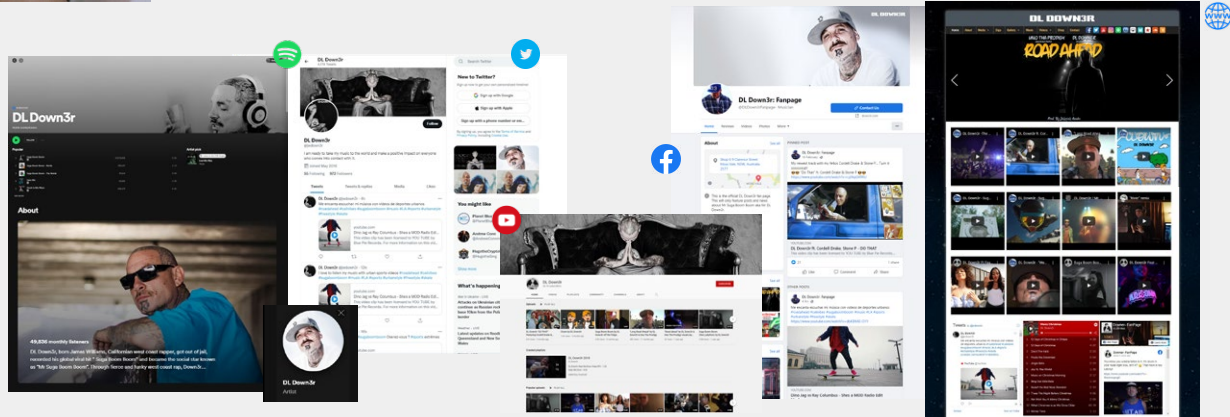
DL Down3r

About

49,536 monthly listeners

DL Down3r, born James Williams, Californian west coast rapper, got out of jail, recorded his global viral hit " Suga Boom Boom" and became the rapper known as "Mr Suga Boom Boom". Through fierce and funky west coast rap, Down3r...

DL Down3r
Artist

DL Down3r

Follow

New to Twitter?

Sign up with Google

Sign up with Apple

Sign up with a phone number or email

Tweets

Tweets & replies

Media

Likes

You might like

Show more

What's happening

DL Down3r: Fanpage

Contact Us

About

DL Down3r

DL DOWN3R

ROAD AHEAD

Tweets